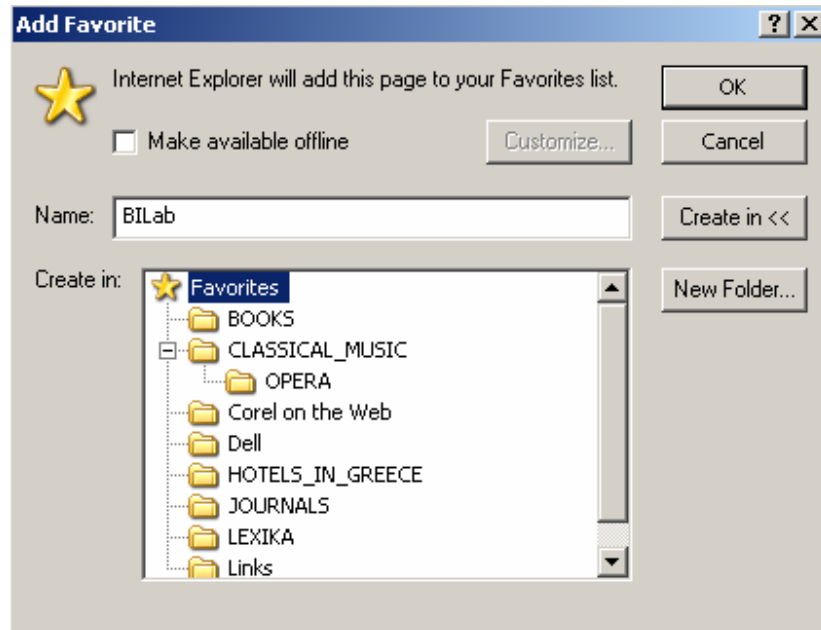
Add Favorite

? X

Internet Explorer will add this page to your Favorites list.

OK

Make available offline

Customize...

Cancel

Name: BILab

Create in <<

Create in:

New Folder...

Favorites
BOOKS
CLASSICAL_MUSIC
OPERA
Corel on the Web
Dell
HOTELS_IN_GREECE
JOURNALS
LEXIKA
Links